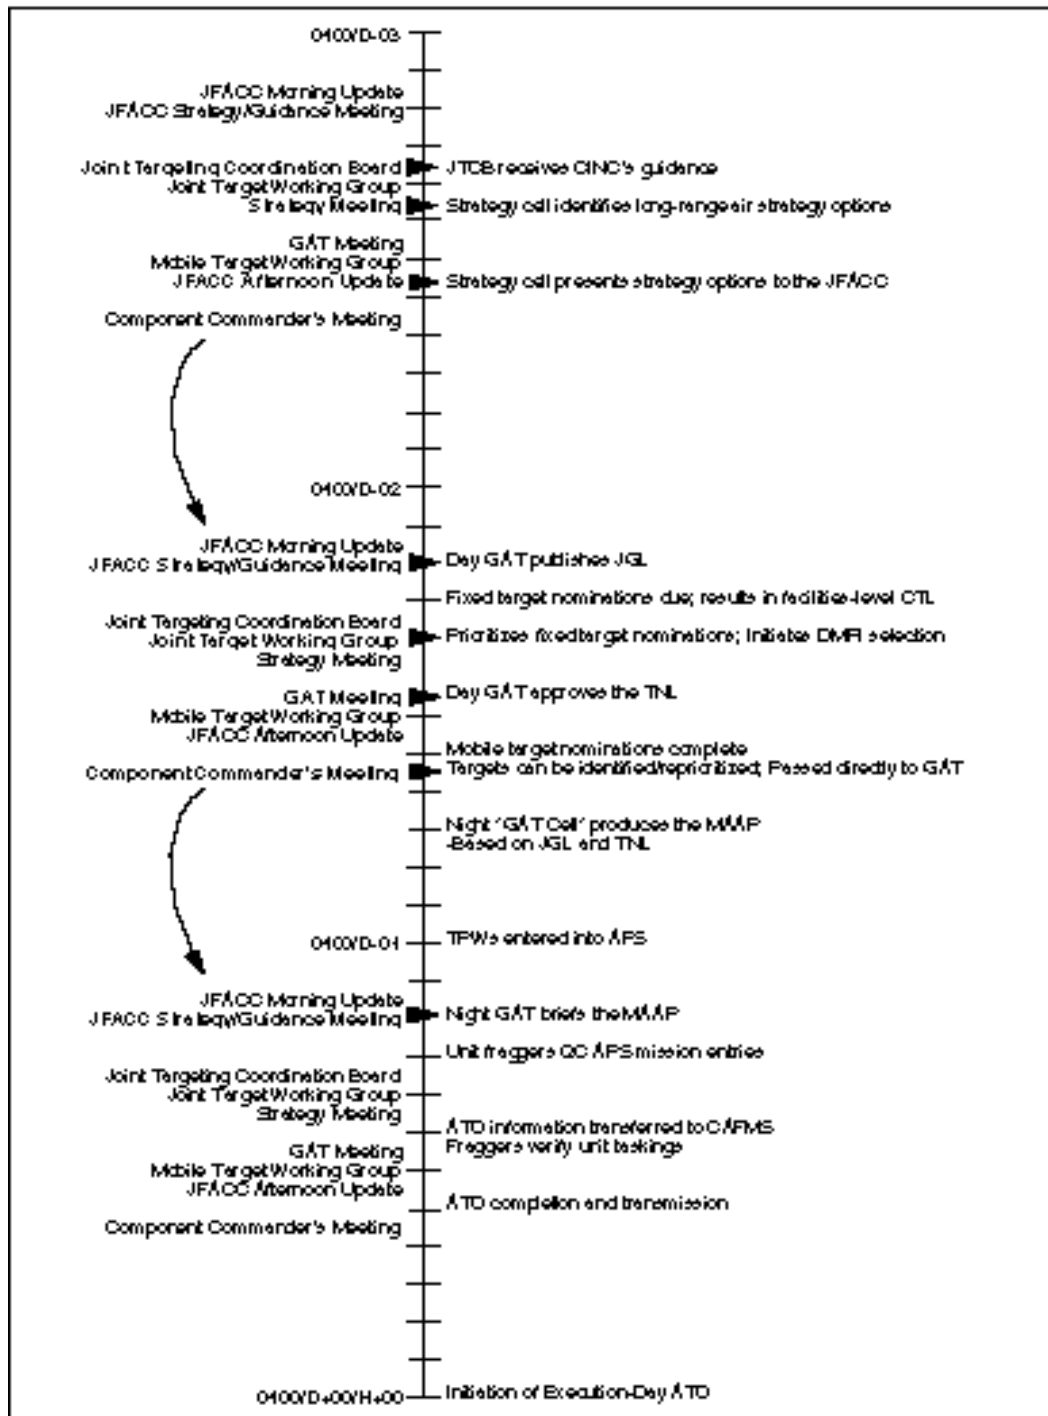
0400/D-03

JFACC Morning Update
JFACC Strategy/Guidance Meeting

Joint Targeting Coordination Board
JTCB receives CINC's guidance
Joint Target Working Group
Strategy Meeting
Strategy cell identifies long-range air strategy options

GAT Meeting
Mobile Target Working Group
JFACC Afternoon Update
Strategy cell presents strategy options to the JFACC

Component Commander's Meeting

0400/D-02

JFACC Morning Update
JFACC Strategy/Guidance Meeting
Day GAT publishes JGL

Fixed target nominations due; results in facilities-level CTL

Joint Targeting Coordination Board
Joint Target Working Group
Strategy Meeting
Prioritizes fixed target nominations; Initiates DMPI selection

GAT Meeting
Day GAT approves the TNL
Mobile Target Working Group
JFACC Afternoon Update

Mobile target nominations complete

Component Commander's Meeting
Targets can be identified/reprioritized; Passed directly to GAT

Night "GAT Cell" produces the MAAP
-Based on JGL and TNL

0400/D-01
TPWs entered into APS

JFACC Morning Update
JFACC Strategy/Guidance Meeting
Night GAT briefs the MAAP

Unit fraggers QC APS mission entries

Joint Targeting Coordination Board
Joint Target Working Group
Strategy Meeting

ATO information transferred to CAFMS
Fraggers verify unit taskings

GAT Meeting
Mobile Target Working Group
JFACC Afternoon Update

ATO completion and transmission

Component Commander's Meeting

0400/D+00/H+00
Initiation of Execution-Day ATO